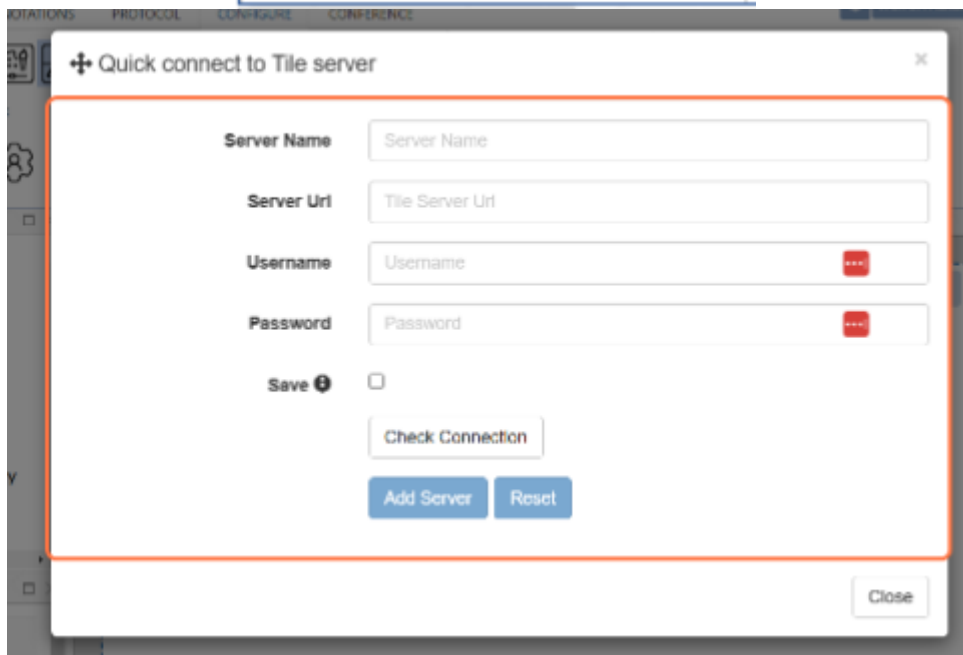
OTATIONS PROTOCOL CONFIGURE CONFERENCE

Quick connect to Tile server

×

Server Name
Server Name

Server Url
Tile Server Url

Username
Username

Password
Password

Save

Check Connection

Add Server
Reset

Close